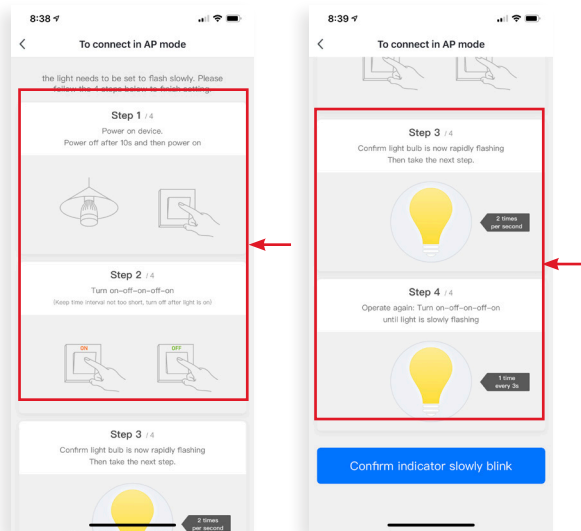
8:38

To connect in AP mode

the light needs to be set to flash slowly. Please follow the 4 steps below to finish setting.

Step 1 / 4
Power on device.
Power off after 10s and then power on

Step 2 / 4
Turn on–off–on–off–on
(Keep time interval not too short, turn off after light is on)

ON

OFF

Step 3 / 4
Confirm light bulb is now rapidly flashing
Then take the next step.

2 times per second

8:39

To connect in AP mode

Step 3 / 4
Confirm light bulb is now rapidly flashing
Then take the next step.

2 times per second

Step 4 / 4
Operate again: Turn on–off–on–off–on
until light is slowly flashing

1 time every 3s

Confirm indicator slowly blink